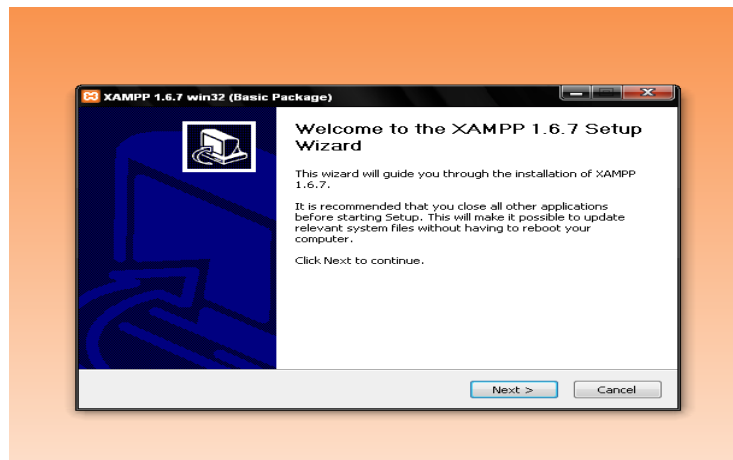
XAMPP 1.6.7 win32 (Basic Package)

Welcome to the XAMPP 1.6.7 Setup Wizard

This wizard will guide you through the installation of XAMPP 1.6.7.

It is recommended that you close all other applications before starting Setup. This will make it possible to update relevant system files without having to reboot your computer.

Click Next to continue.

Next >

Cancel